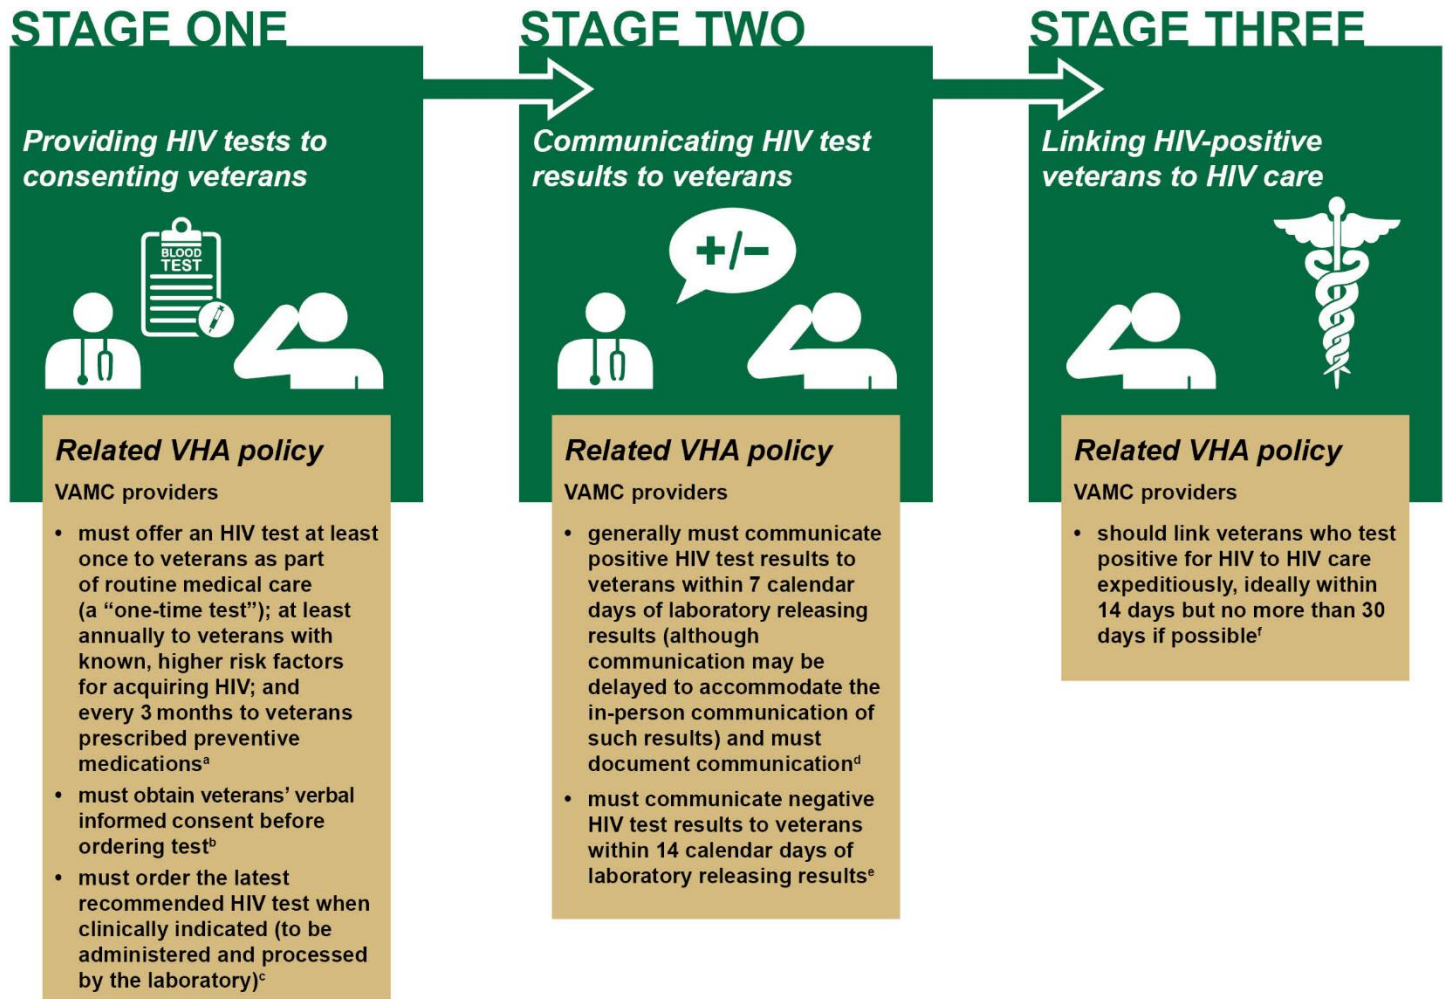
STAGE ONE

Providing HIV tests to consenting veterans

BLOOD TEST

Related VHA policy

VAMC providers

• must offer an HIV test at least once to veterans as part of routine medical care (a "one-time test"); at least annually to veterans with known, higher risk factors for acquiring HIV; and every 3 months to veterans prescribed preventive medications$^{a}$

• must obtain veterans' verbal informed consent before ordering test$^{b}$

• must order the latest recommended HIV test when clinically indicated (to be administered and processed by the laboratory)$^{c}$

STAGE TWO

Communicating HIV test results to veterans

+/−

Related VHA policy

VAMC providers

• generally must communicate positive HIV test results to veterans within 7 calendar days of laboratory releasing results (although communication may be delayed to accommodate the in-person communication of such results) and must document communication$^{d}$

• must communicate negative HIV test results to veterans within 14 calendar days of laboratory releasing results$^{e}$

STAGE THREE

Linking HIV-positive veterans to HIV care

Related VHA policy

VAMC providers

• should link veterans who test positive for HIV to HIV care expeditiously, ideally within 14 days but no more than 30 days if possible$^{f}$